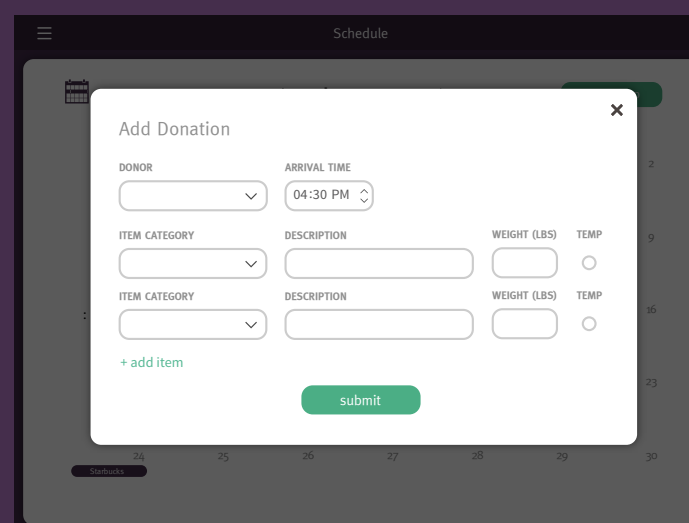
Schedule

Add Donation

DONOR

ARRIVAL TIME

04:30 PM

ITEM CATEGORY

DESCRIPTION

WEIGHT (LBS)

TEMP

ITEM CATEGORY

DESCRIPTION

WEIGHT (LBS)

TEMP

+ add item

submit

2

9

16

23

24 25 26 27 28 29 30

Starbucks